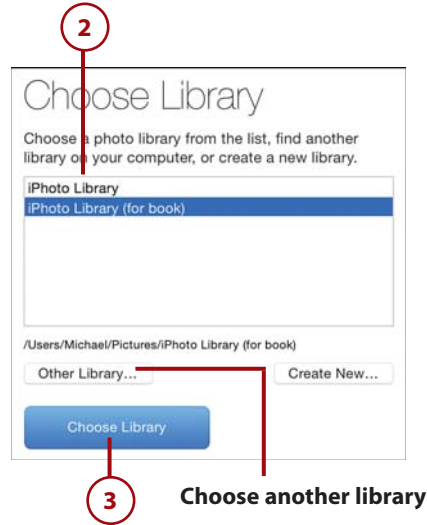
2

Choose Library

Choose a photo library from the list, find another library on your computer, or create a new library.

iPhoto Library
iPhoto Library (for book)

/Users/Michael/Pictures/iPhoto Library (for book)

Other Library...

Create New...

Choose Library

3

Choose another library